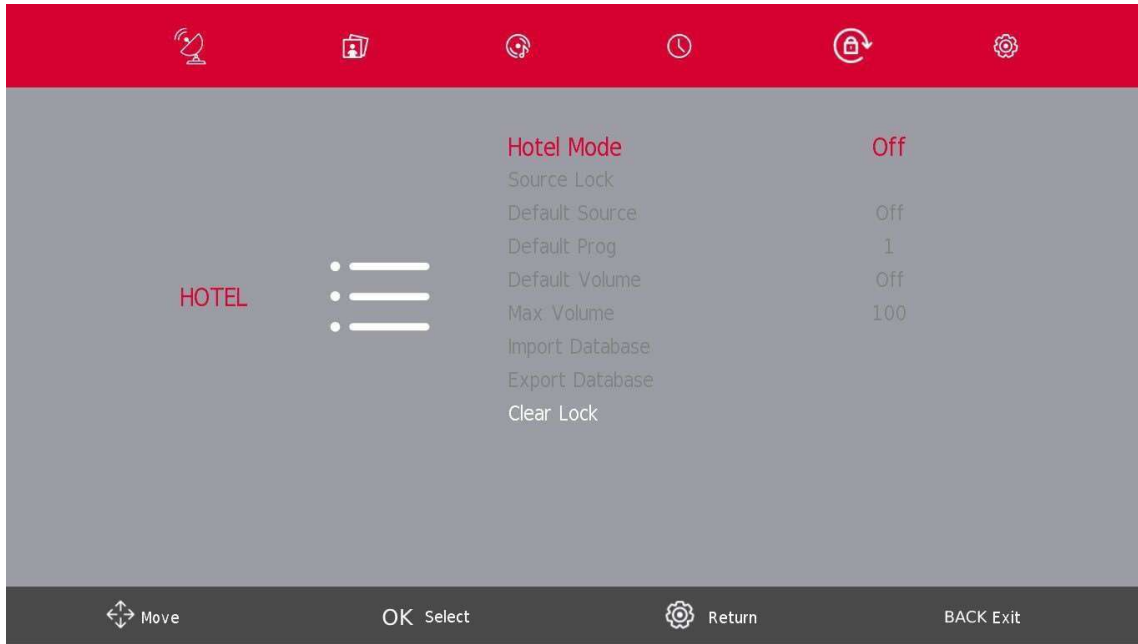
HOTEL

| | |
|---|---|
| Hotel Mode | Off |
| Source Lock | |
| Default Source | Off |
| Default Prog | 1 |
| Default Volume | Off |
| Max Volume | 100 |
| Import Database | |
| Export Database | |
| Clear Lock | |

Move OK Select Return BACK Exit